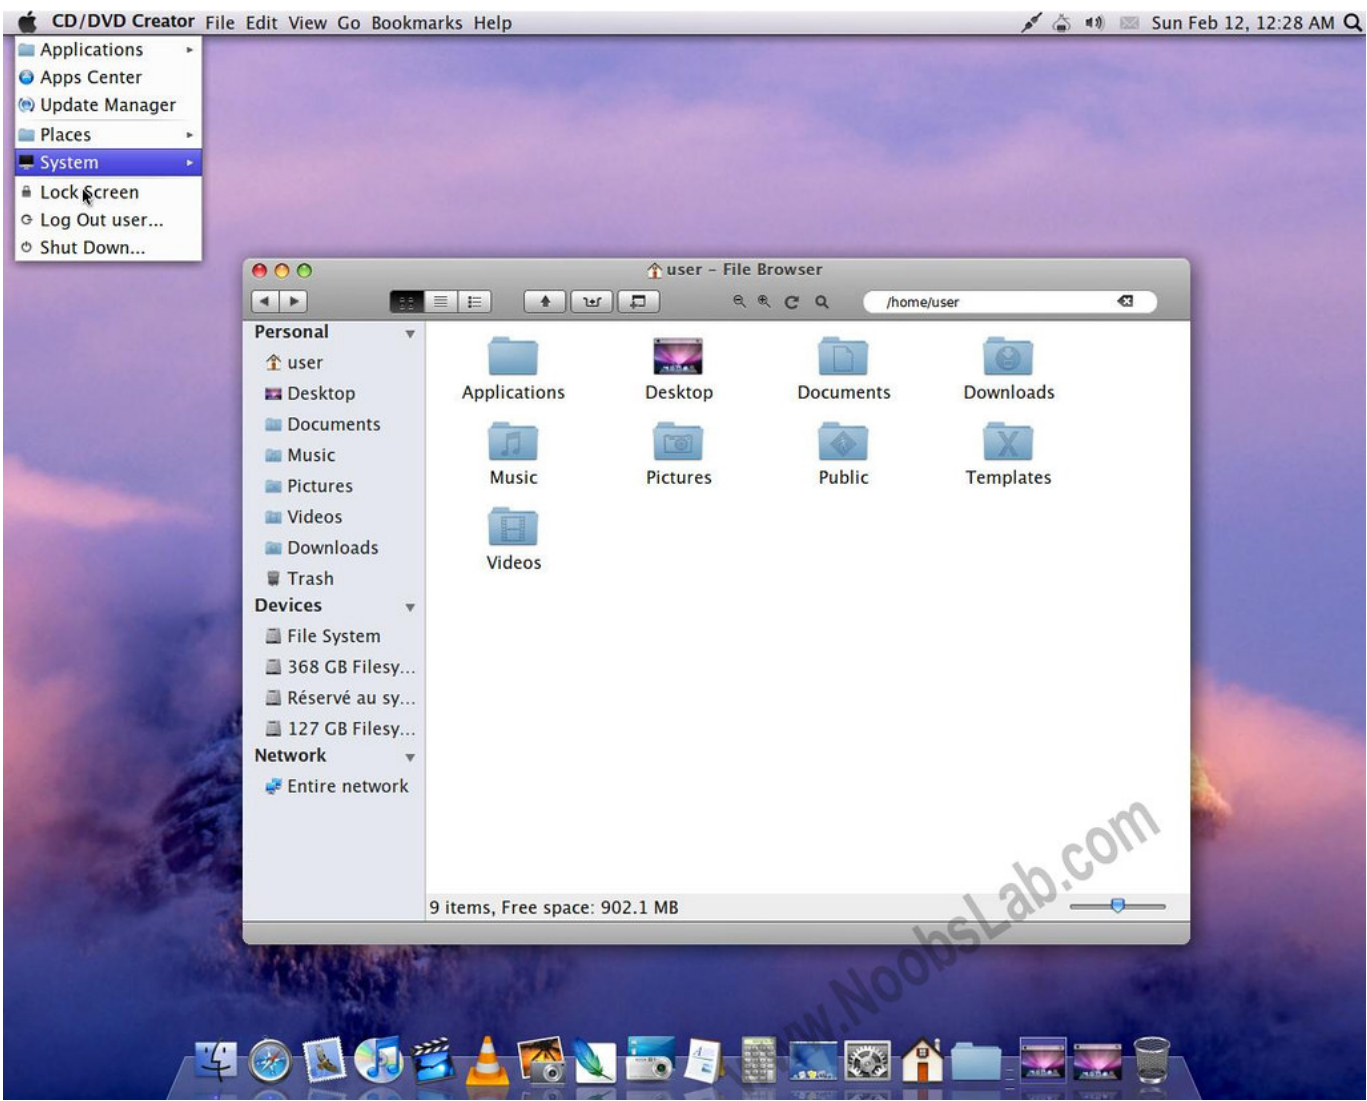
CD/DVD Creator File Edit View Go Bookmarks Help

Sun Feb 12, 12:28 AM

Applications
Apps Center
Update Manager
Places
System
Lock Screen
Log Out user...
Shut Down...

user – File Browser

/home/user

Personal
user
Desktop
Documents
Music
Pictures
Videos
Downloads
Trash
Devices
File System
368 GB Filesy...
Réservé au sy...
127 GB Filesy...
Network
Entire network

Applications
Desktop
Documents
Downloads
Music
Pictures
Public
Templates
Videos

9 items, Free space: 902.1 MB

www.NoobsLab.com